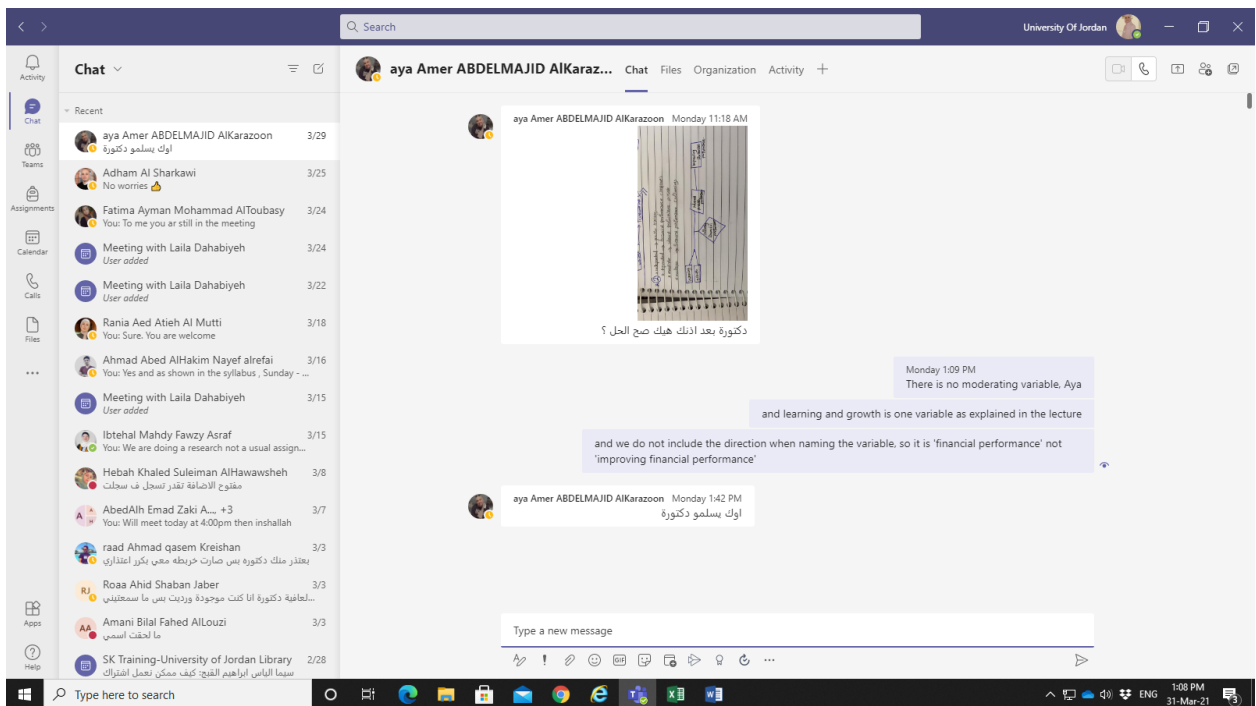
Search

University Of Jordan

Activity
Chat
Teams
Assignments
Calendar
Calls
Files
...
Apps
Help

Chat

Recent

aya Amer ABDELMAJID AlKarazoon 3/29
اوك يسلمو دكتورة

Adham Al Sharkawi 3/25
No worries 👍

Fatima Ayman Mohammad AlToubasy 3/24
You: To me you ar still in the meeting

Meeting with Laila Dahabiyeh 3/24
User added

Meeting with Laila Dahabiyeh 3/22
User added

Rania Aed Atieh Al Mutti 3/18
You: Sure. You are welcome

Ahmad Abed AlHakim Nayef alrefai 3/16
You: Yes and as shown in the syllabus , Sunday - ...

Meeting with Laila Dahabiyeh 3/15
User added

Ibtehal Mahdy Fawzy Asraf 3/15
You: We are doing a research not a usual assign...

Hebah Khaled Suleiman AlHawawsheh 3/8
مفتوح الاضافة تقدر تسجل ف سجلت

AbedAlh Emad Zaki A... +3 3/7
You: Will meet today at 4:00pm then inshallah

raad Ahmad qasem Kreishan 3/3
بعتذر منك دكتوره بس صارت خربطه معي بكرر اعتذاري

Roaa Ahid Shaban Jaber 3/3
لعافية دكتورة انا كنت موجودة ورديت بس ما سمعتيني...

Amani Bilal Fahed AlLouzi 3/3
ما لحقت اسمي

SK Training-University of Jordan Library 2/28
سيما الياس ابراهيم القيج: كيف ممكن نعمل اشتراك

aya Amer ABDELMAJID AlKaraz... Chat Files Organization Activity +

aya Amer ABDELMAJID AlKarazoon Monday 11:18 AM
دكتورة بعد اذنك هيك صح الحل ؟

Monday 1:09 PM
There is no moderating variable, Aya

and learning and growth is one variable as explained in the lecture

and we do not include the direction when naming the variable, so it is 'financial performance' not 'improving financial performance'

aya Amer ABDELMAJID AlKarazoon Monday 1:42 PM
اوك يسلمو دكتورة

Type a new message

Type here to search

ENG 1:08 PM 31-Mar-21